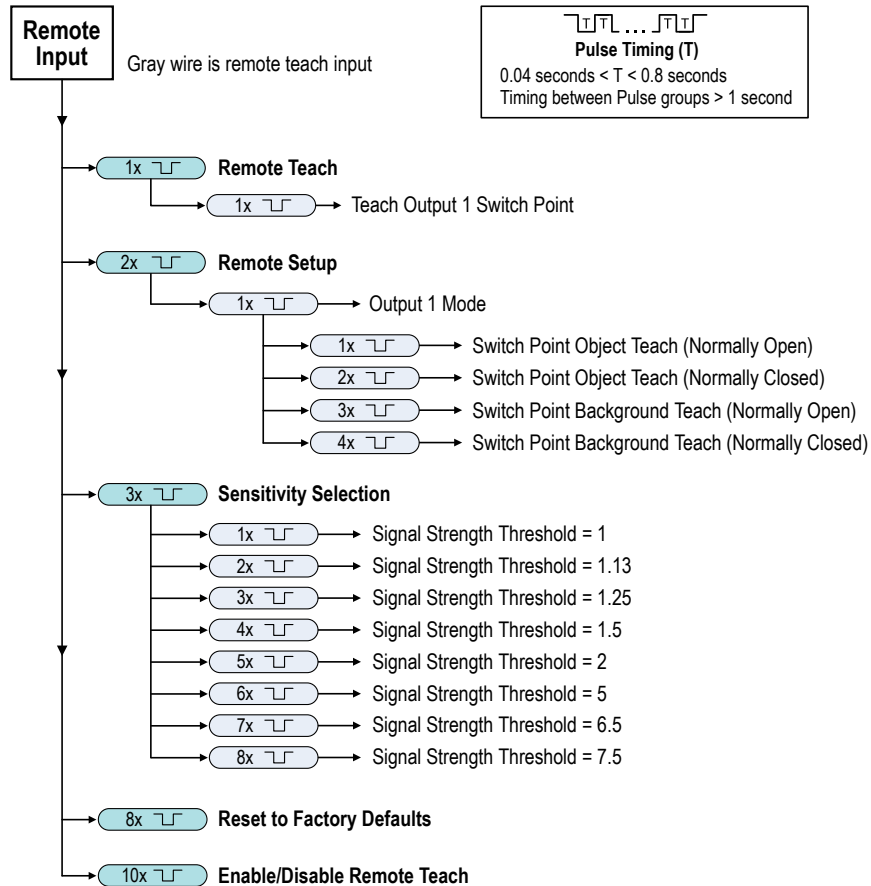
Remote Input

Gray wire is remote teach input

T T ... T T
Pulse Timing (T)
0.04 seconds < T < 0.8 seconds
Timing between Pulse groups > 1 second

1x Remote Teach
1x Teach Output 1 Switch Point

2x Remote Setup
1x Output 1 Mode
1x Switch Point Object Teach (Normally Open)
2x Switch Point Object Teach (Normally Closed)
3x Switch Point Background Teach (Normally Open)
4x Switch Point Background Teach (Normally Closed)

3x Sensitivity Selection
1x Signal Strength Threshold = 1
2x Signal Strength Threshold = 1.13
3x Signal Strength Threshold = 1.25
4x Signal Strength Threshold = 1.5
5x Signal Strength Threshold = 2
6x Signal Strength Threshold = 5
7x Signal Strength Threshold = 6.5
8x Signal Strength Threshold = 7.5

8x Reset to Factory Defaults

10x Enable/Disable Remote Teach